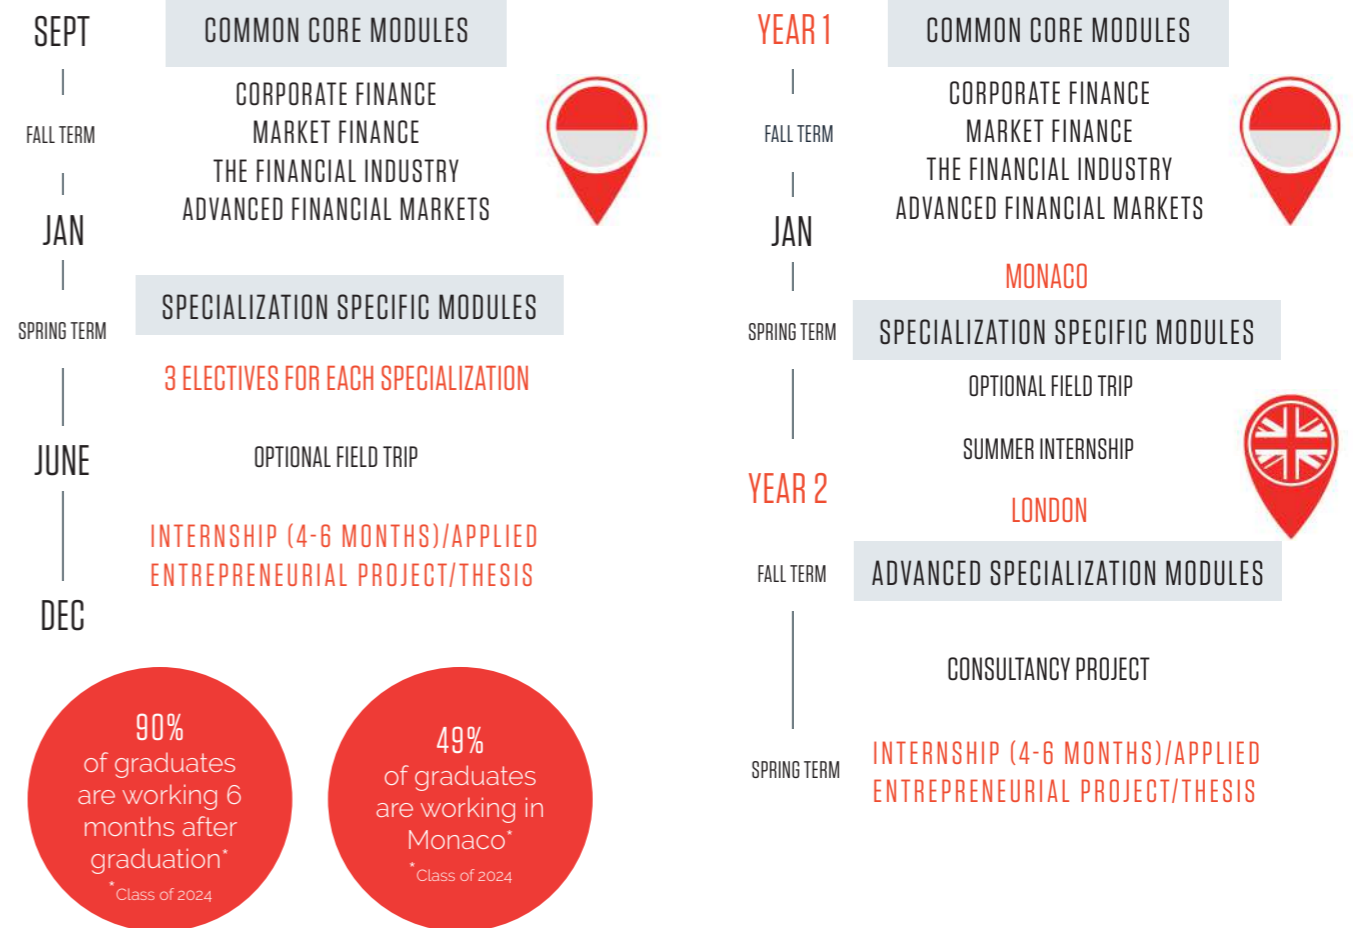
SEPT

FALL TERM

JAN

SPRING TERM

JUNE

DEC

COMMON CORE MODULES

CORPORATE FINANCE
MARKET FINANCE
THE FINANCIAL INDUSTRY
ADVANCED FINANCIAL MARKETS

SPECIALIZATION SPECIFIC MODULES

3 ELECTIVES FOR EACH SPECIALIZATION

OPTIONAL FIELD TRIP

INTERNSHIP (4-6 MONTHS)/APPLIED ENTREPRENEURIAL PROJECT/THESIS

90% of graduates are working 6 months after graduation*
*Class of 2024

49% of graduates are working in Monaco*
*Class of 2024

YEAR 1

FALL TERM

JAN

SPRING TERM

YEAR 2

FALL TERM

SPRING TERM

COMMON CORE MODULES

CORPORATE FINANCE
MARKET FINANCE
THE FINANCIAL INDUSTRY
ADVANCED FINANCIAL MARKETS

MONACO

SPECIALIZATION SPECIFIC MODULES

OPTIONAL FIELD TRIP

SUMMER INTERNSHIP

LONDON

ADVANCED SPECIALIZATION MODULES

CONSULTANCY PROJECT

INTERNSHIP (4-6 MONTHS)/APPLIED ENTREPRENEURIAL PROJECT/THESIS